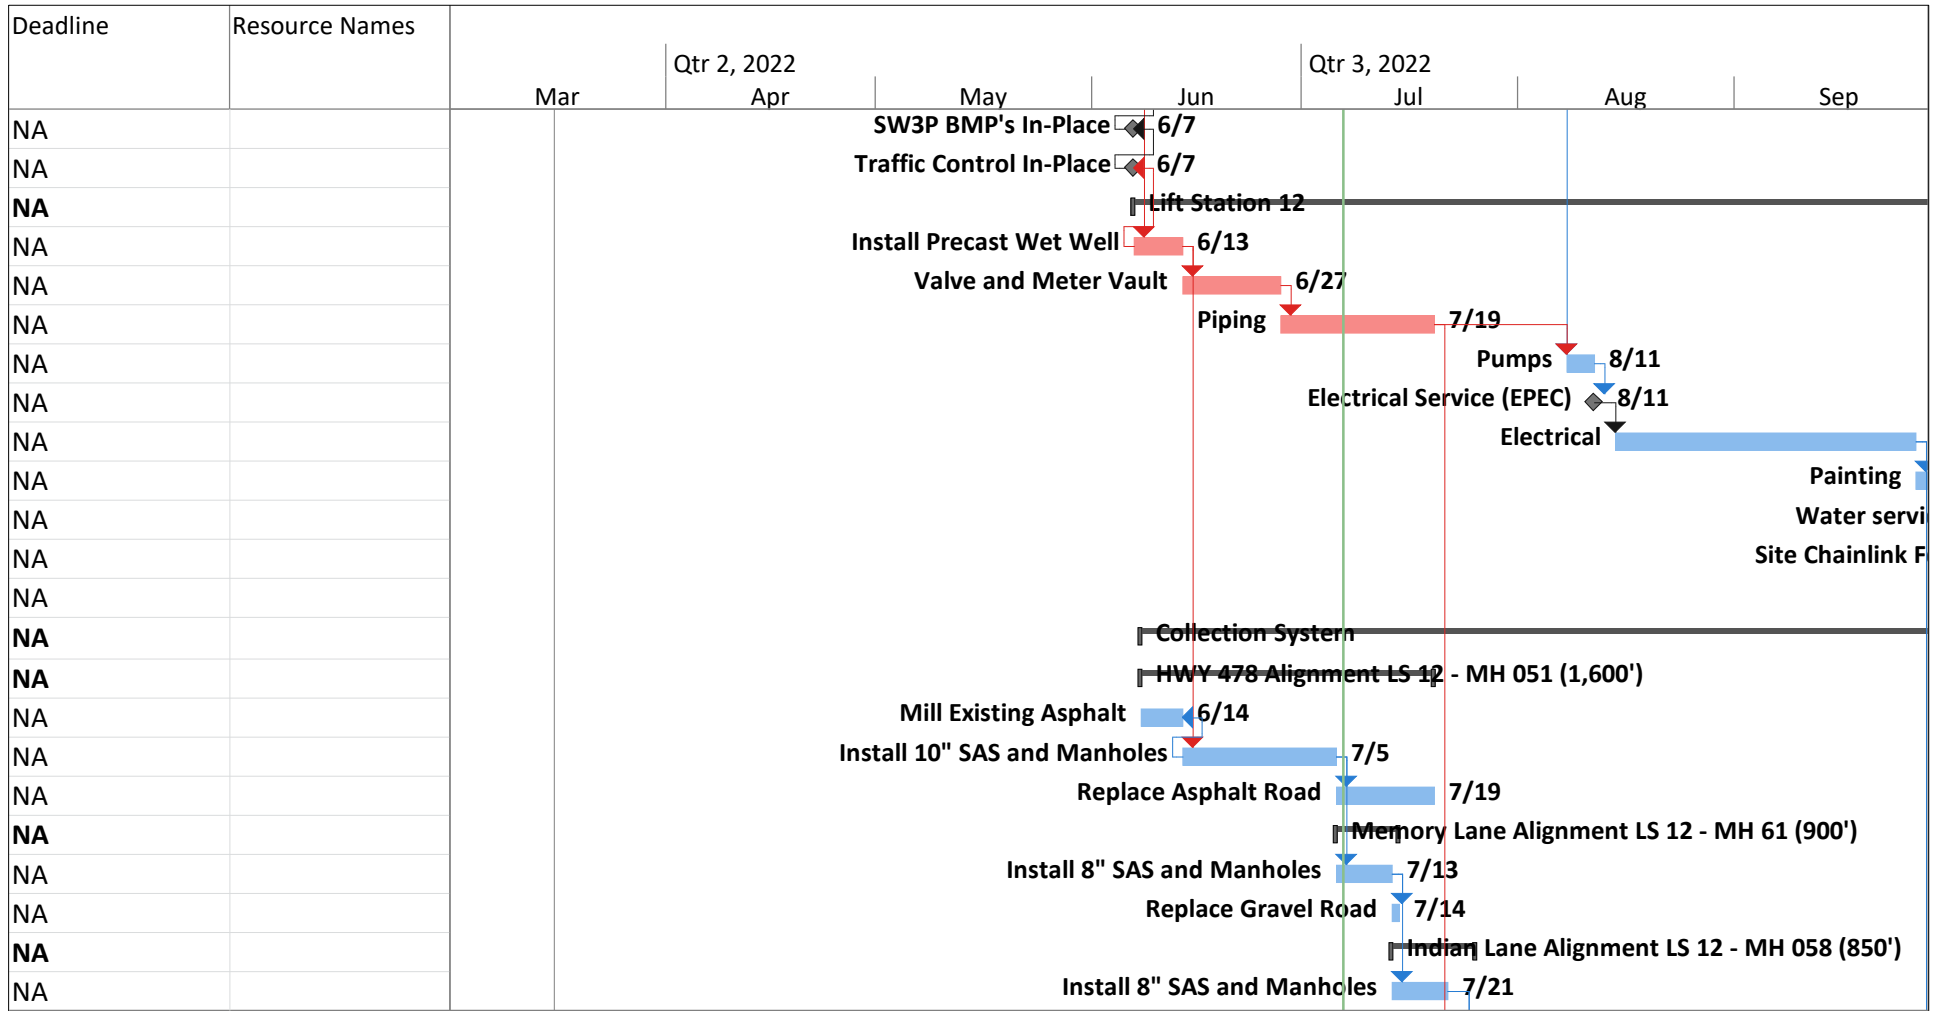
| Deadline | Resource Names |
|---|---|
| NA | |
| NA | |
| **NA** | |
| NA | |
| NA | |
| NA | |
| NA | |
| NA | |
| NA | |
| NA | |
| NA | |
| NA | |
| NA | |
| **NA** | |
| **NA** | |
| NA | |
| NA | |
| NA | |
| **NA** | |
| NA | |
| NA | |
| **NA** | |
| NA | |

Qtr 2, 2022 Qtr 3, 2022
Mar Apr May Jun Jul Aug Sep

SW3P BMP's In-Place 6/7
Traffic Control In-Place 6/7
Lift Station 12
Install Precast Wet Well 6/13
Valve and Meter Vault 6/27
Piping 7/19
Pumps 8/11
Electrical Service (EPEC) 8/11
Electrical
Painting
Water servi
Site Chainlink F
Collection System
HWY 478 Alignment LS 12 - MH 051 (1,600')
Mill Existing Asphalt 6/14
Install 10" SAS and Manholes 7/5
Replace Asphalt Road 7/19
Memory Lane Alignment LS 12 - MH 61 (900')
Install 8" SAS and Manholes 7/13
Replace Gravel Road 7/14
Indian Lane Alignment LS 12 - MH 058 (850')
Install 8" SAS and Manholes 7/21